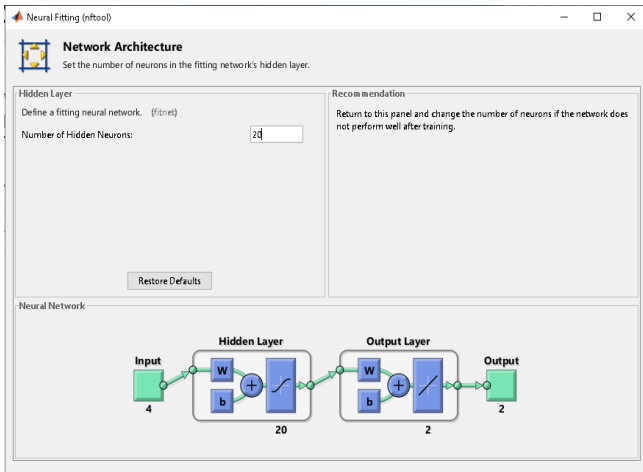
Neural Fitting (nftool)

Network Architecture
Set the number of neurons in the fitting network's hidden layer.

Hidden Layer
Define a fitting neural network. (fitnet)
Number of Hidden Neurons: 20

Restore Defaults

Recommendation
Return to this panel and change the number of neurons if the network does not perform well after training.

Neural Network

Input
4
Hidden Layer
W
b
+
20
Output Layer
W
b
+
2
Output
2